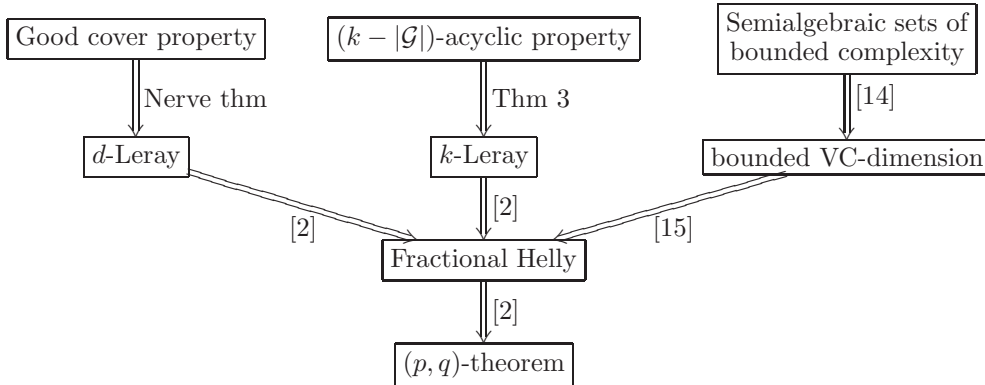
Good cover property

$(k - |\mathcal{G}|)$-acyclic property

Semialgebraic sets of bounded complexity

Nerve thm

Thm 3

[14]

$d$-Leray

$k$-Leray

bounded VC-dimension

[2]

[2]

[15]

Fractional Helly

[2]

$(p, q)$-theorem